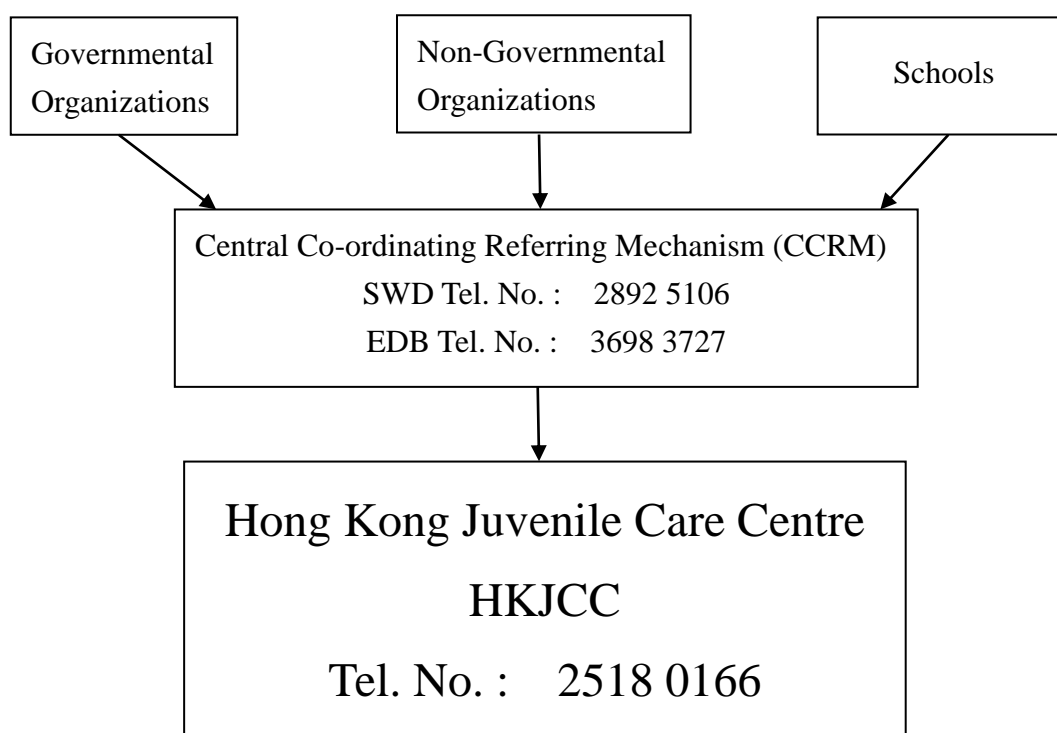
Governmental Organizations

Non-Governmental Organizations

Schools

Central Co-ordinating Referring Mechanism (CCRM)
SWD Tel. No. : 2892 5106
EDB Tel. No. : 3698 3727

Hong Kong Juvenile Care Centre
HKJCC
Tel. No. : 2518 0166